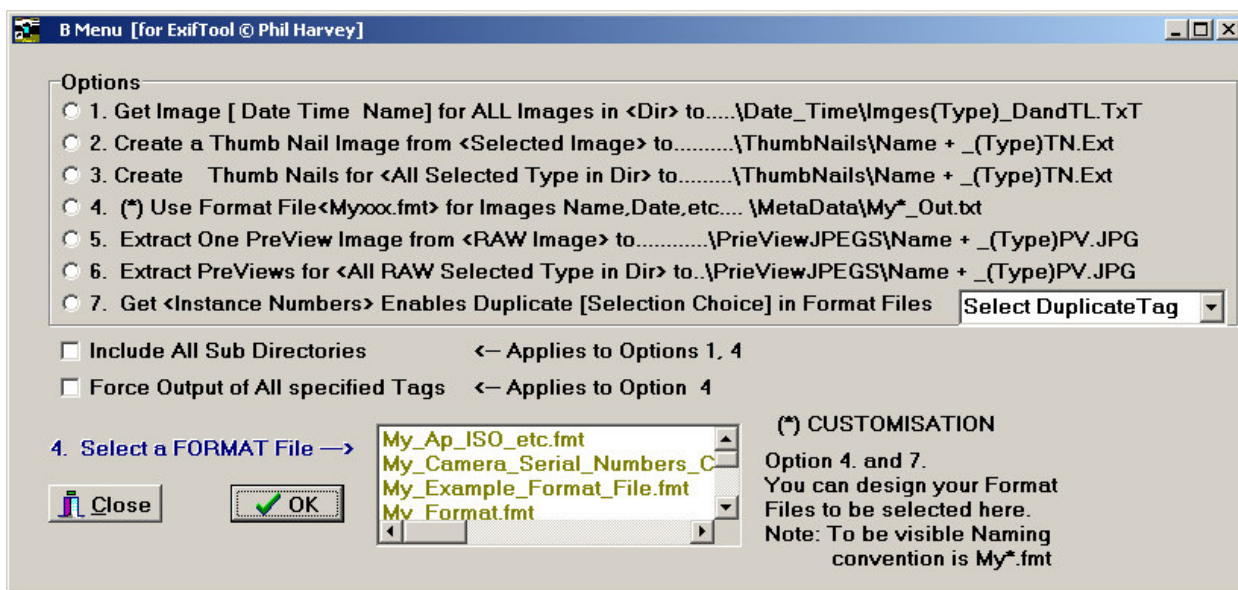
B Menu [for ExifTool © Phil Harvey]

Options

1. Get Image [ Date Time Name] for ALL Images in <Dir> to.....\Date_Time\Imges(Type)_DandTL.TxT

2. Create a Thumb Nail Image from <Selected Image> to..........\ThumbNails\Name + _(Type)TN.Ext

3. Create Thumb Nails for <All Selected Type in Dir> to.........\ThumbNails\Name + _(Type)TN.Ext

4. (*) Use Format File<Myxxx.fmt> for Images Name,Date,etc.... \MetaData\My*_Out.txt

5. Extract One PreView Image from <RAW Image> to............\PrieViewJPEGS\Name + _(Type)PV.JPG

6. Extract PreViews for <All RAW Selected Type in Dir> to..\PrieViewJPEGS\Name + _(Type)PV.JPG

7. Get <Instance Numbers> Enables Duplicate [Selection Choice] in Format Files

Select DuplicateTag

Include All Sub Directories <— Applies to Options 1, 4

Force Output of All specified Tags <— Applies to Option 4

4. Select a FORMAT File —>

My_Ap_ISO_etc.fmt
My_Camera_Serial_Numbers_C
My_Example_Format_File.fmt
My_Format.fmt

(*) CUSTOMISATION

Option 4. and 7.
You can design your Format Files to be selected here.
Note: To be visible Naming convention is My*.fmt

Close

OK